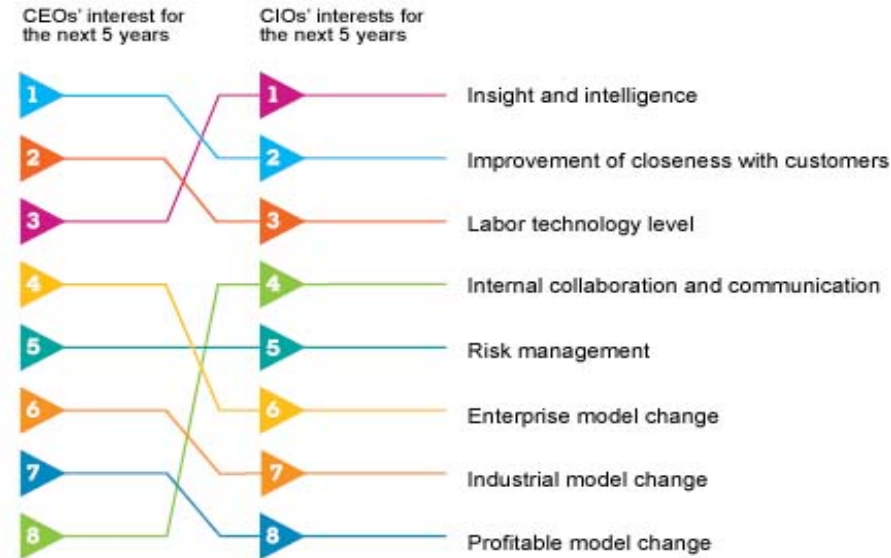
CEOs' interest for the next 5 years

CIOs' interests for the next 5 years

1
2
3
4
5
6
7
8

1 Insight and intelligence
2 Improvement of closeness with customers
3 Labor technology level
4 Internal collaboration and communication
5 Risk management
6 Enterprise model change
7 Industrial model change
8 Profitable model change